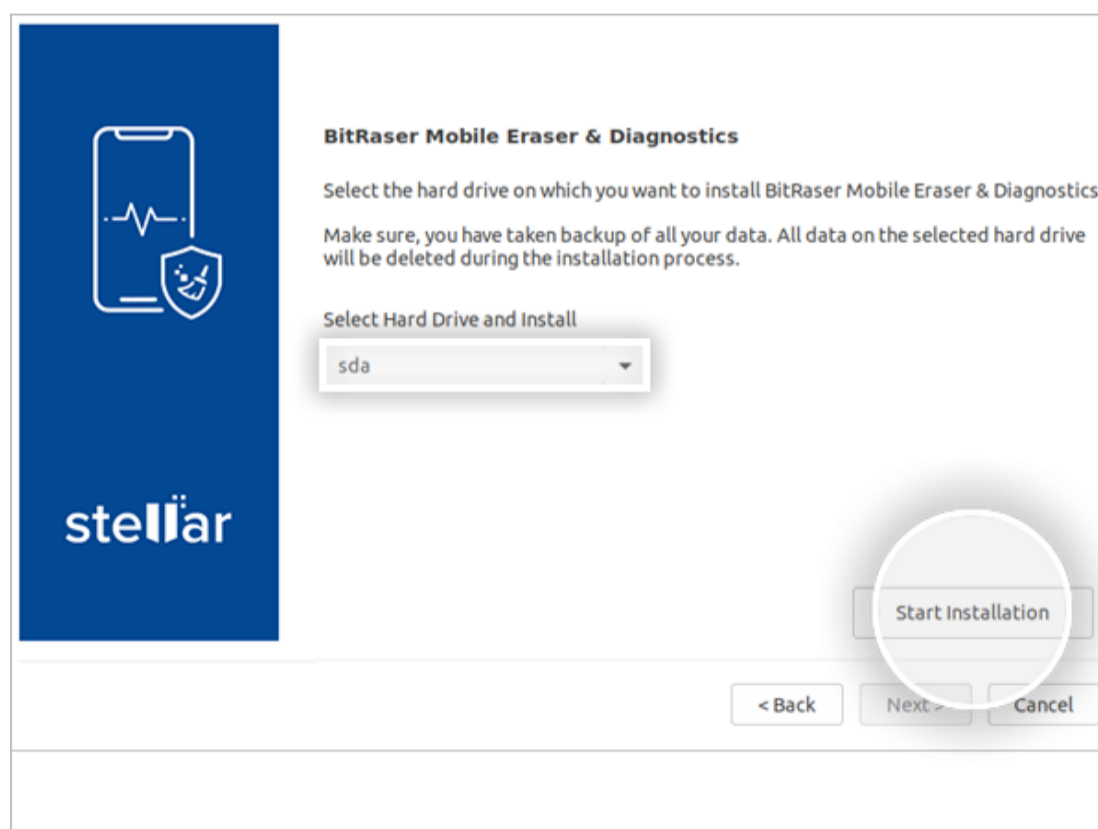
stellar

BitRaser Mobile Eraser & Diagnostics

Select the hard drive on which you want to install BitRaser Mobile Eraser & Diagnostics

Make sure, you have taken backup of all your data. All data on the selected hard drive will be deleted during the installation process.

Select Hard Drive and Install

sda

Start Installation

< Back

Next >

Cancel